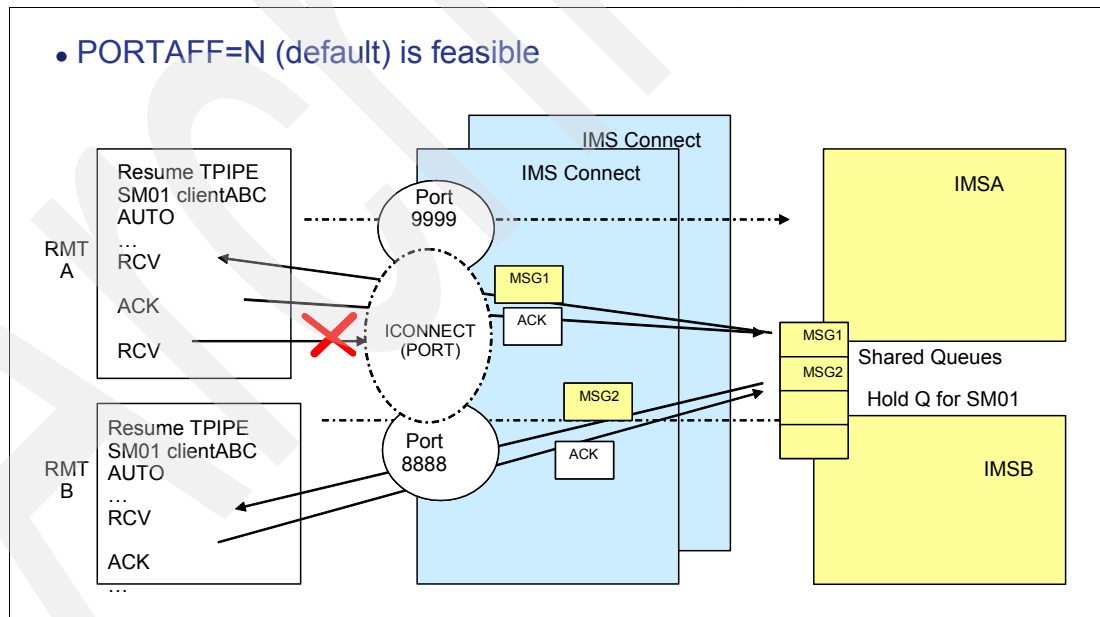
• PORTAFF=N (default) is feasible

IMS Connect

IMS Connect

RMT A

Resume TPIPE SM01 clientABC AUTO
…
RCV
ACK
RCV

Port 9999

ICONNECT (PORT)

MSG1

ACK

IMSA

MSG1

MSG2

Shared Queues

Hold Q for SM01

RMT B

Resume TPIPE SM01 clientABC AUTO
…
RCV
ACK
…

Port 8888

MSG2

ACK

IMSB